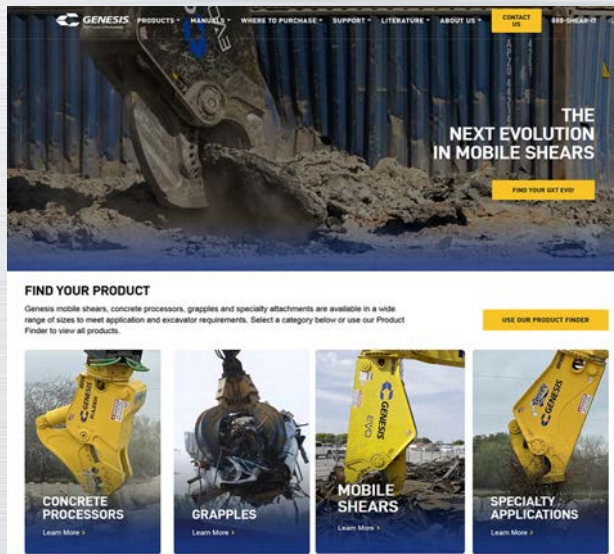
GENESIS PRODUCTS MANUALS WHERE TO PURCHASE SUPPORT LITERATURE ABOUT US CONTACT US 888-SHEAR-IT

THE NEXT EVOLUTION IN MOBILE SHEARS

FIND YOUR GXT EVO!

FIND YOUR PRODUCT

Genesis mobile shears, concrete processors, grapples and specialty attachments are available in a wide range of sizes to meet application and excavator requirements. Select a category below or use our Product Finder to view all products.

USE OUR PRODUCT FINDER

CONCRETE PROCESSORS
Learn More >

GRAPPLES
Learn More >

MOBILE SHEARS
Learn More >

SPECIALTY APPLICATIONS
Learn More >